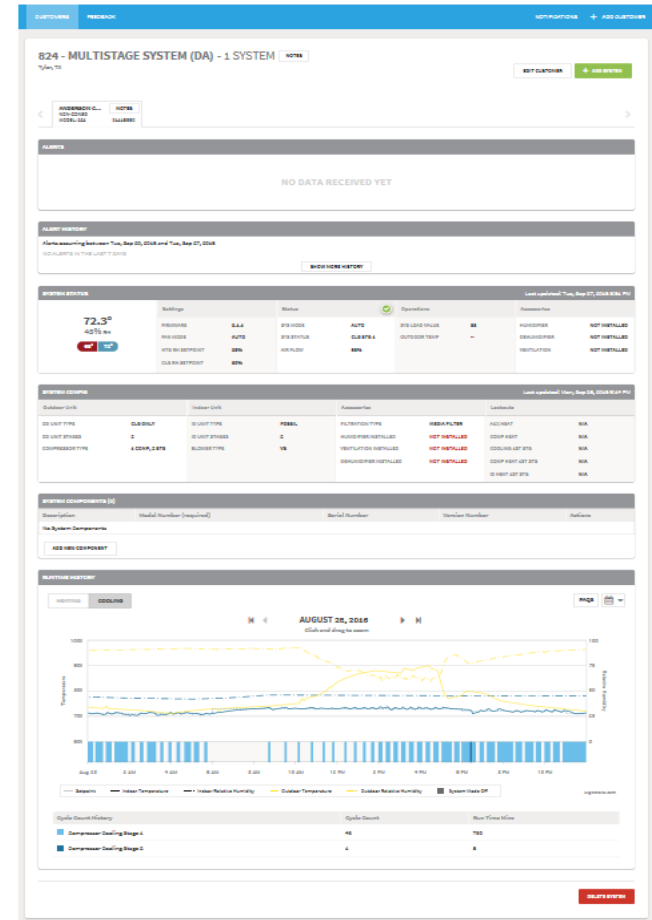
CUSTOMERS FEEDBACK NOTIFICATIONS + ADD CUSTOMER

824 - MULTISTAGE SYSTEM (DA) - 1 SYSTEM NOTES
Tyler, TX

EDIT CUSTOMER + ADD SYSTEM

ANDERSON C... NOTES
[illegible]
MODEL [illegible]

ALERTS

NO DATA RECEIVED YET

ALERT HISTORY

Alerts occurring between Tue, Sep 20, 2016 and Tue, Sep 27, 2016
NO ALERTS IN THE LAST 7 DAYS

SHOW MORE HISTORY

SYSTEM STATUS Last updated: Tue, Sep 27, 2016 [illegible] PM

72.3°
45% RH
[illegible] 72°

| Settings | | Status | | Operations | | Accessories | |
|---|---|---|---|---|---|---|---|
| FIRMWARE | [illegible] | SYS MODE | AUTO | SYS LOAD VALUE | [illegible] | HUMIDIFIER | NOT INSTALLED |
| FAN MODE | AUTO | SYS STATUS | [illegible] | OUTDOOR TEMP | -- | DEHUMIDIFIER | NOT INSTALLED |
| HTG RH SETPOINT | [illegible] | AIR FLOW | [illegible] | | | VENTILATION | NOT INSTALLED |
| CLG RH SETPOINT | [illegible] | | | | | | |

SYSTEM CONFIG Last updated: Mon, Sep 26, 2016 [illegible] PM

| Outdoor Unit | | Indoor Unit | | Accessories | | Lockouts | |
|---|---|---|---|---|---|---|---|
| OD UNIT TYPE | CLG ONLY | ID UNIT TYPE | FOSSIL | FILTRATION TYPE | MEDIA FILTER | AUX HEAT | N/A |
| OD UNIT STAGES | 2 | ID UNIT STAGES | 2 | HUMIDIFIER INSTALLED | NOT INSTALLED | COMP HEAT | N/A |
| COMPRESSOR TYPE | 2 COMP, 2 STG | BLOWER TYPE | VS | VENTILATION INSTALLED | NOT INSTALLED | COOLING 1ST STG | N/A |
| | | | | DEHUMIDIFIER INSTALLED | NOT INSTALLED | COMP HEAT 1ST STG | N/A |
| | | | | | | ID HEAT 1ST STG | N/A |

SYSTEM COMPONENTS (0)

| Description | Model Number (required) | Serial Number | Version Number | Actions |
|---|---|---|---|---|
| No System Components | | | | |

ADD NEW COMPONENT

RUNTIME HISTORY

HEATING COOLING

FAQS

AUGUST 28, 2016
Click and drag to zoom

1000 900 800 700 600
100 75 50 25 0
Temperature
Relative Humidity
Aug 28 2 AM 4 AM 6 AM 8 AM 10 AM 12 PM 2 PM 4 PM 6 PM 8 PM 10 PM
highcharts.com

Setpoint Indoor Temperature Indoor Relative Humidity Outdoor Temperature Outdoor Relative Humidity System Mode Off

| Cycle Count History | Cycle Count | Run Time Mins |
|---|---|---|
| Compressor Cooling Stage 1 | 46 | 750 |
| Compressor Cooling Stage 2 | 4 | 8 |

DELETE SYSTEM